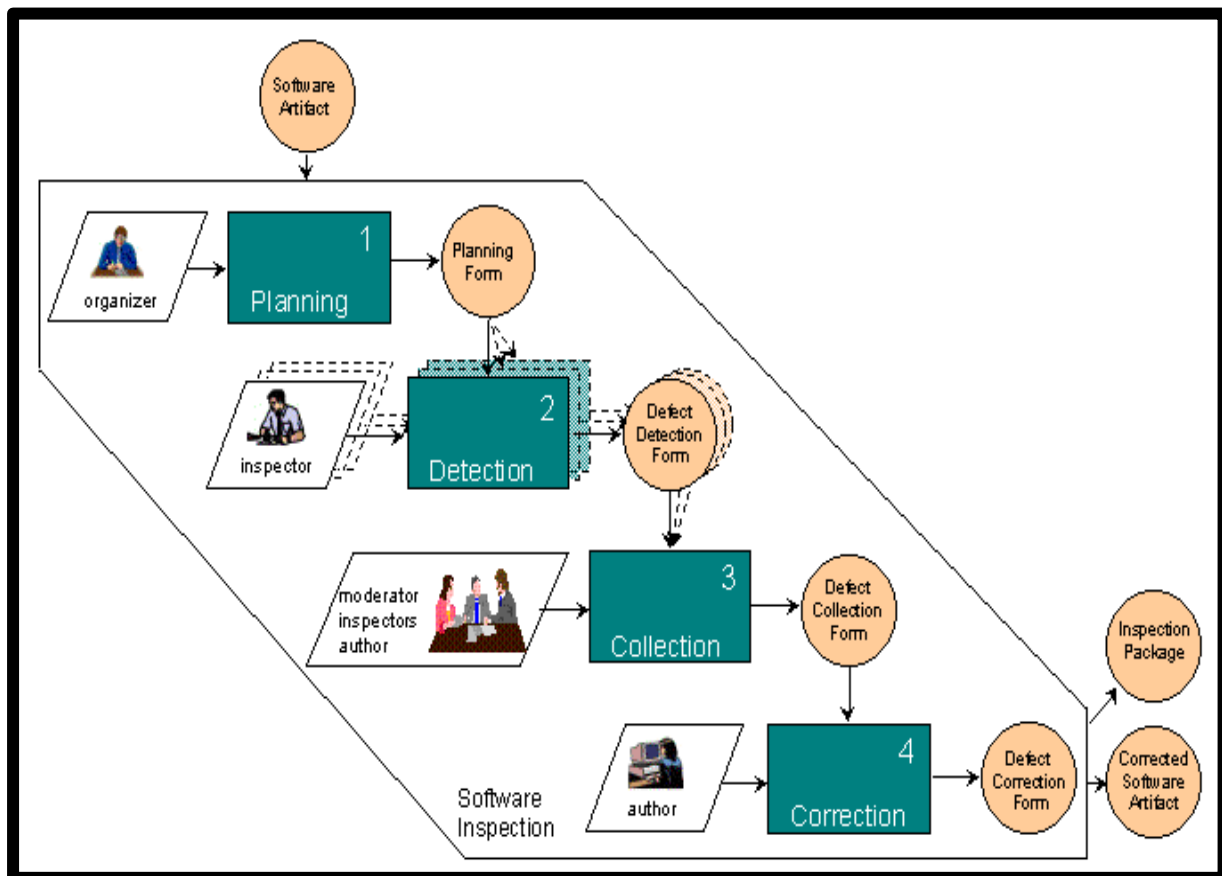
Software Artifact

organizer

1
Planning

Planning Form

inspector

2
Detection

Defect Detection Form

moderator
inspectors
author

3
Collection

Defect Collection Form

Inspection Package

author

4
Correction

Defect Correction Form

Corrected Software Artifact

Software Inspection